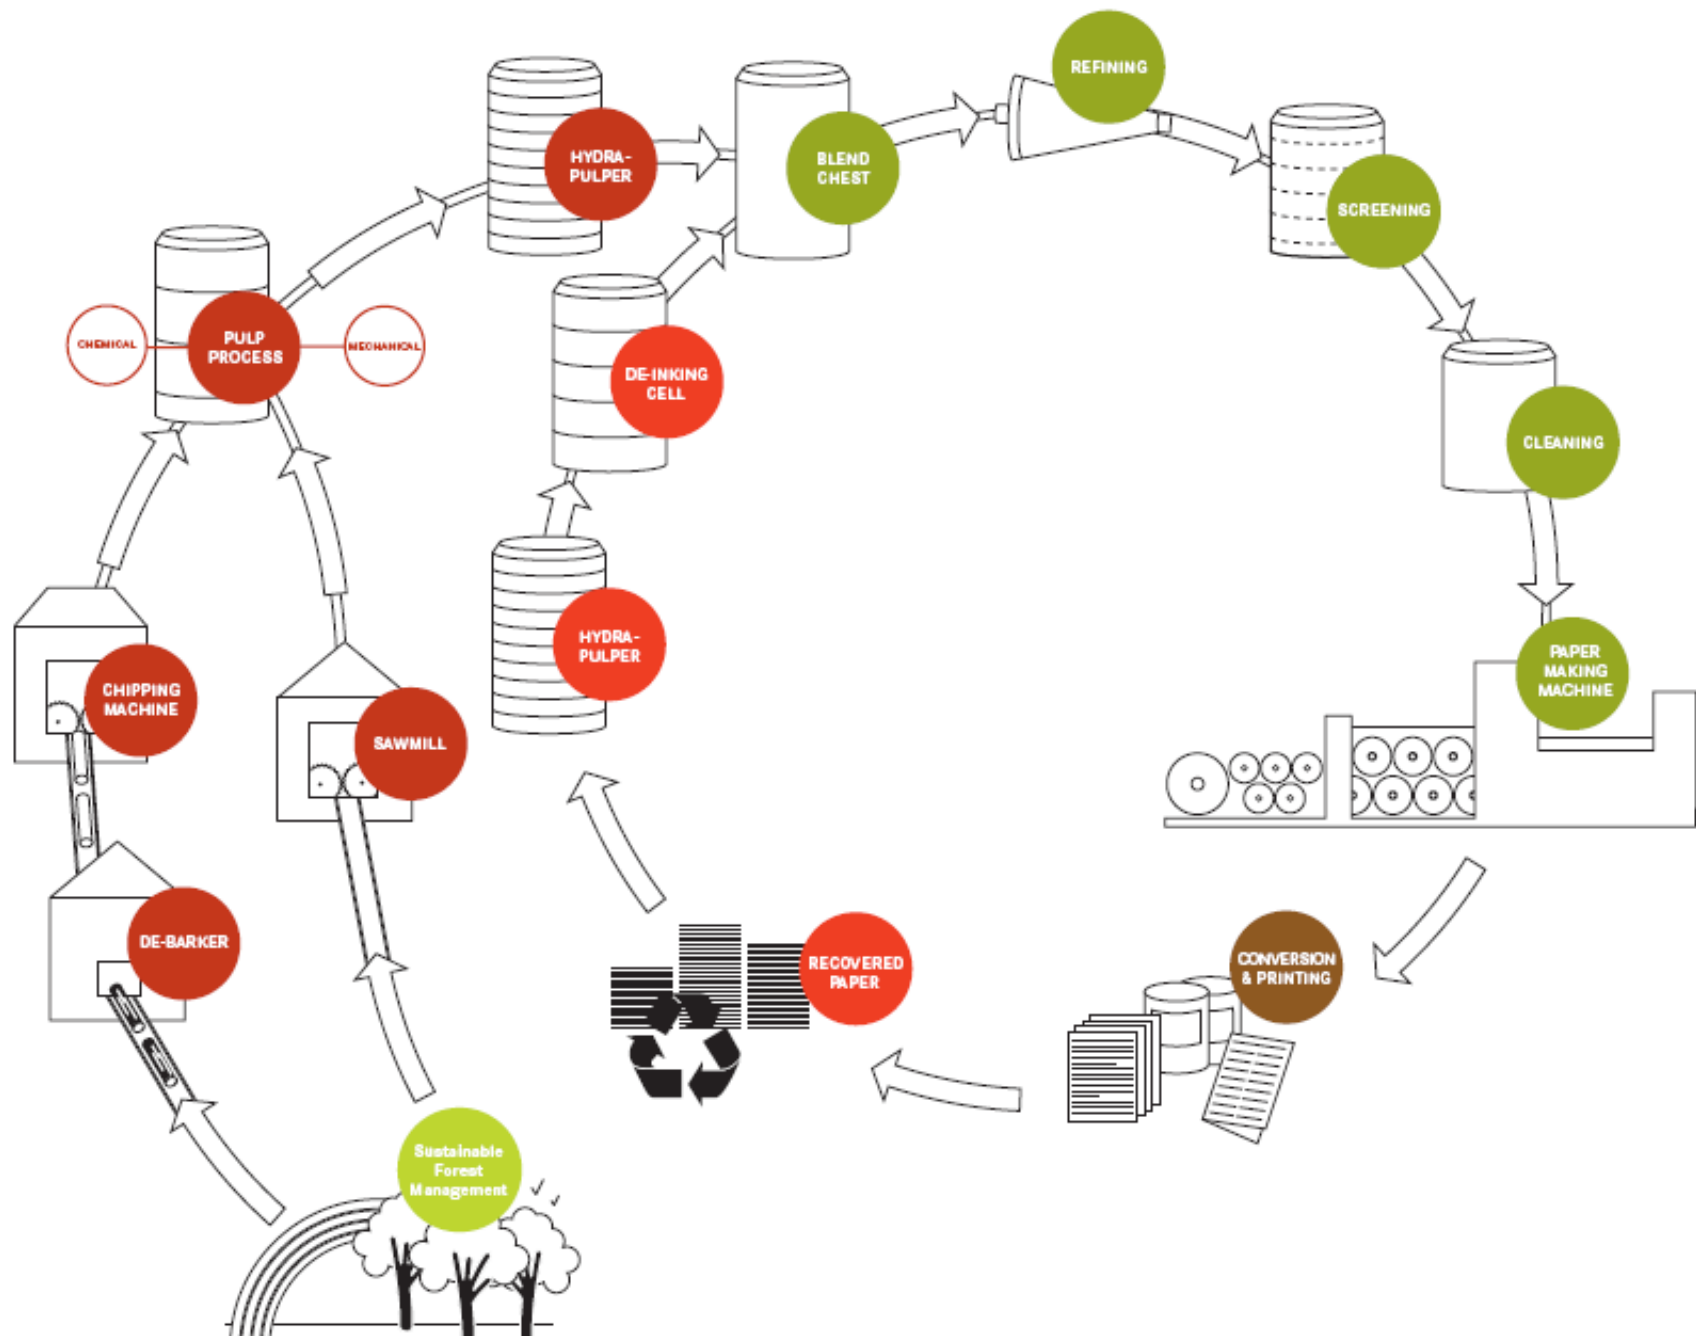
REFINING

HYDRA-PULPER

BLEND CHEST

SCREENING

CHEMICAL

PULP PROCESS

MECHANICAL

DE-INKING CELL

CLEANING

HYDRA-PULPER

PAPER MAKING MACHINE

CHIPPING MACHINE

SAWMILL

DE-BARKER

RECOVERED PAPER

CONVERSION & PRINTING

Sustainable Forest Management